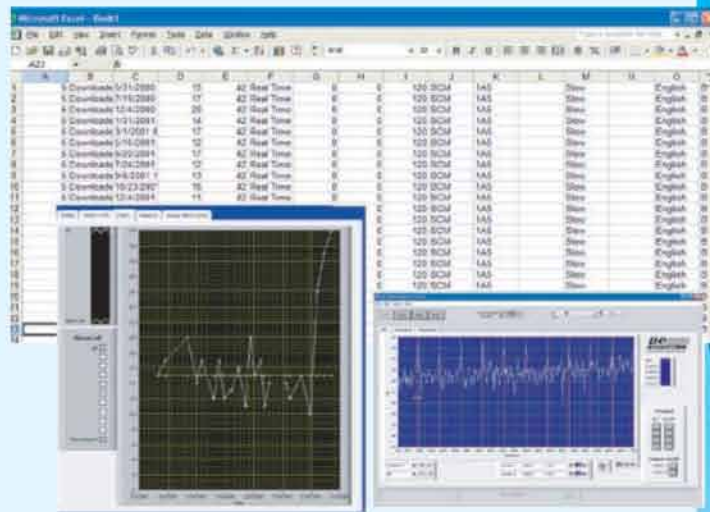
Microsoft Excel - Book1

File Edit View Insert Format Tools Data Window Help

A23

| | A | B | C | D | E | F | G | H | I | J | K | L | M | N | O |
|---|---|---|---|---|---|---|---|---|---|---|---|---|---|---|---|
| 1 | | 5 | Downloade | 5/31/2000 | 15 | 42 | Real Time | 8 | 6 | 120 | SCM | 1A5 | | Slow | English |
| 2 | | 5 | Downloade | 7/15/2000 | 17 | 42 | Real Time | 8 | 6 | 120 | SCM | 1A5 | | Slow | English |
| 3 | | 5 | Downloade | 12/4/2000 | 20 | 42 | Real Time | 8 | 6 | 120 | SCM | 1A5 | | Slow | English |
| 4 | | 5 | Downloade | 1/1/2001 | 14 | 42 | Real Time | 8 | 6 | 120 | SCM | 1A5 | | Slow | English |
| 5 | | 5 | Downloade | 3/1/2001 | 17 | 42 | Real Time | 8 | 6 | 120 | SCM | 1A5 | | Slow | English |
| 6 | | 5 | Downloade | 3/15/2001 | 12 | 42 | Real Time | 8 | 6 | 120 | SCM | 1A5 | | Slow | English |
| 7 | | 5 | Downloade | 5/20/2001 | 12 | 42 | Real Time | 8 | 6 | 120 | SCM | 1A5 | | Slow | English |
| 8 | | 5 | Downloade | 7/4/2001 | 12 | 42 | Real Time | 8 | 6 | 120 | SCM | 1A5 | | Slow | English |
| 9 | | 5 | Downloade | 9/4/2001 | 13 | 42 | Real Time | 8 | 6 | 120 | SCM | 1A5 | | Slow | English |
| 10 | | 5 | Downloade | 10/23/2001 | 16 | 42 | Real Time | 8 | 6 | 120 | SCM | 1A5 | | Slow | English |
| 11 | | 5 | Downloade | 12/4/2001 | 11 | 42 | Real Time | 8 | 6 | 120 | SCM | 1A5 | | Slow | English |